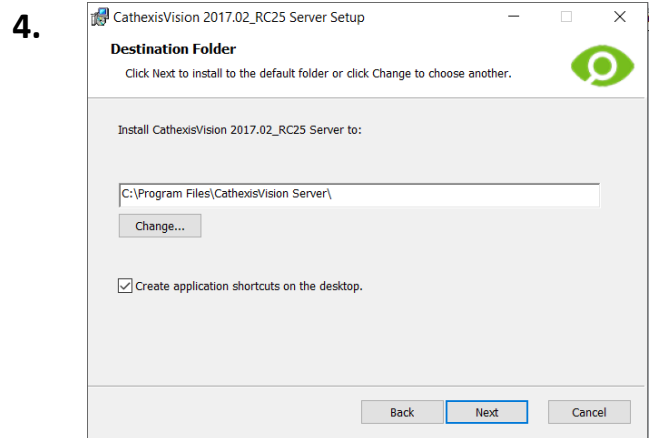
4.

CathexisVision 2017.02_RC25 Server Setup

Destination Folder

Click Next to install to the default folder or click Change to choose another.

Install CathexisVision 2017.02_RC25 Server to:

C:\Program Files\CathexisVision Server\

Change...

Create application shortcuts on the desktop.

Back Next Cancel